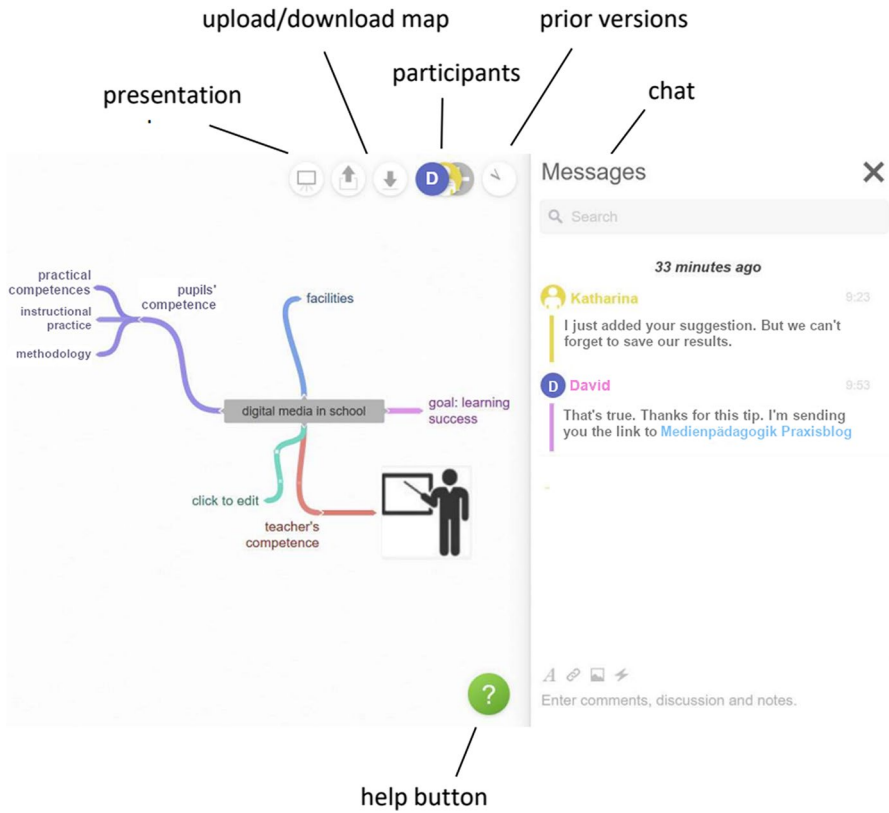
upload/download map

prior versions

participants

presentation

chat

D

Messages

Search

33 minutes ago

Katharina 9:23

I just added your suggestion. But we can't forget to save our results.

D David 9:53

That's true. Thanks for this tip. I'm sending you the link to Medienpädagogik Praxisblog

practical competences

instructional practice

methodology

pupils' competence

facilities

digital media in school

goal: learning success

click to edit

teacher's competence

?

Enter comments, discussion and notes.

help button